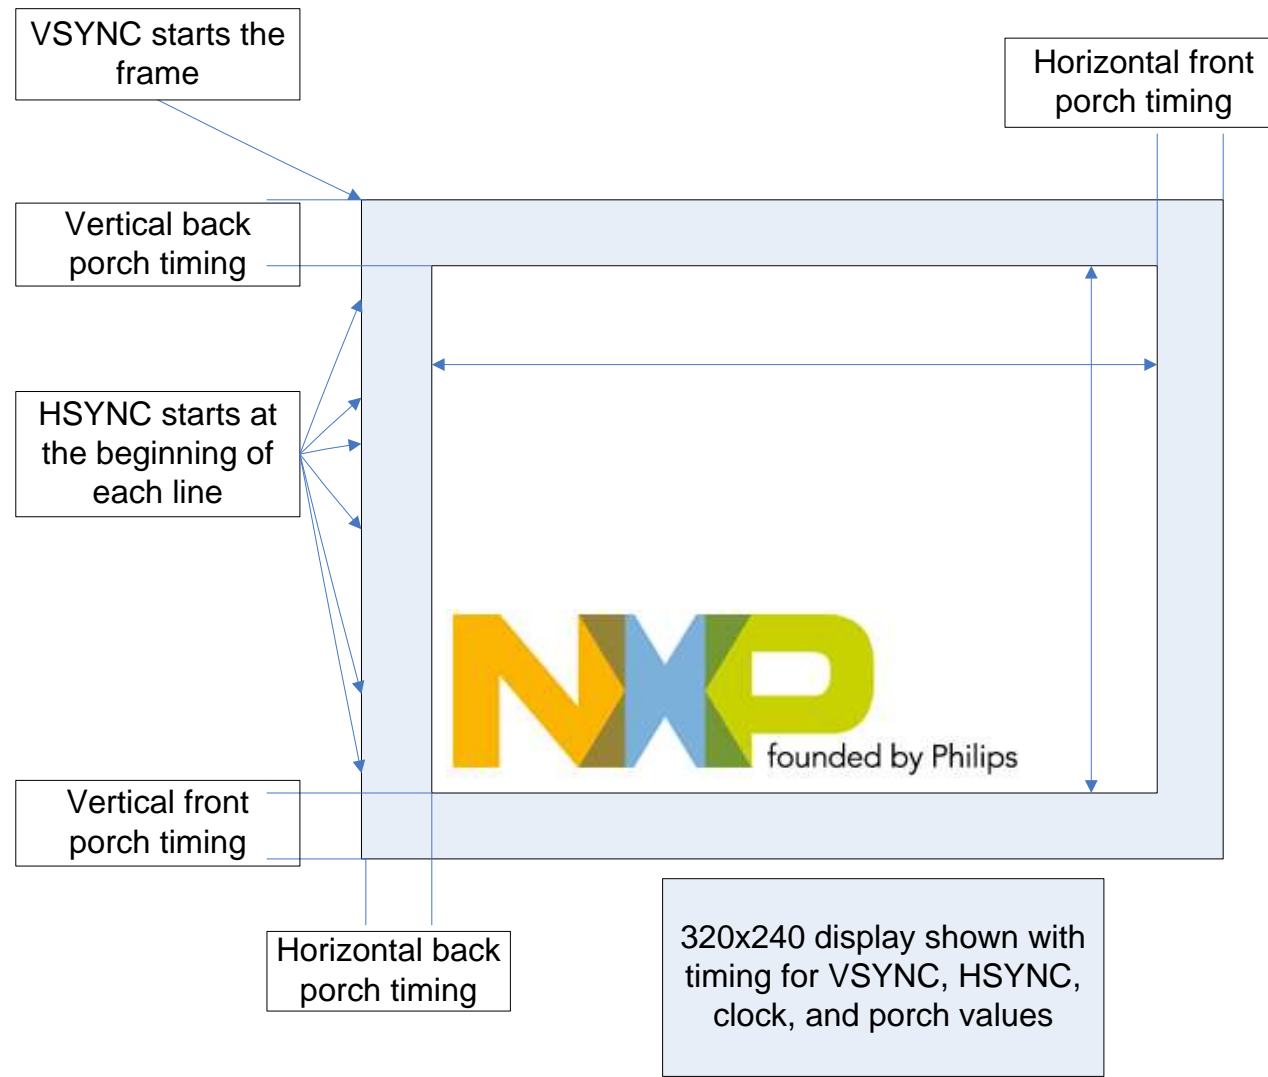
VSYNC starts the frame

Horizontal front porch timing

Vertical back porch timing

HSYNC starts at the beginning of each line

NXP founded by Philips

Vertical front porch timing

Horizontal back porch timing

320x240 display shown with timing for VSYNC, HSYNC, clock, and porch values